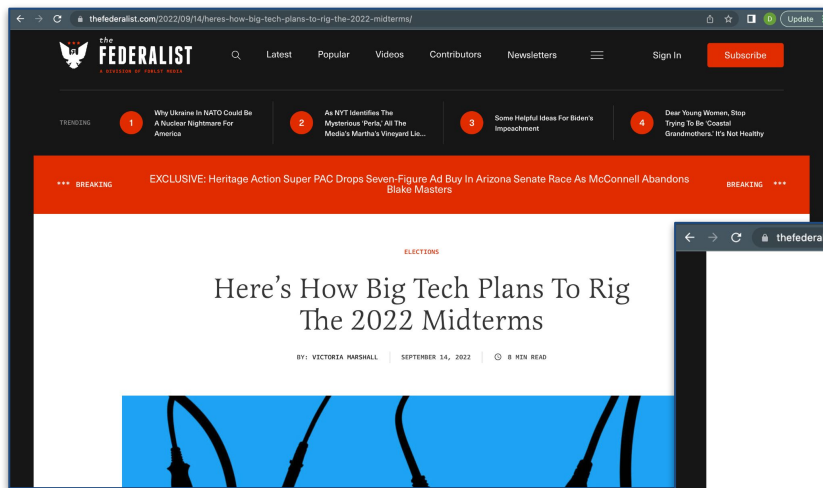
thefederalist.com/2022/09/14/heres-how-big-tech-plans-to-rig-the-2022-midterms/

Update

the FEDERALIST
A DIVISION OF FDRLST MEDIA

Latest Popular Videos Contributors Newsletters Sign In Subscribe

TRENDING

1 Why Ukraine In NATO Could Be A Nuclear Nightmare For America

2 As NYT Identifies The Mysterious 'Perla,' All The Media's Martha's Vineyard Lie...

3 Some Helpful Ideas For Biden's Impeachment

4 Dear Young Women, Stop Trying To Be 'Coastal Grandmothers.' It's Not Healthy

*** BREAKING EXCLUSIVE: Heritage Action Super PAC Drops Seven-Figure Ad Buy In Arizona Senate Race As McConnell Abandons Blake Masters BREAKING ***

ELECTIONS

Here's How Big Tech Plans To Rig The 2022 Midterms

BY: VICTORIA MARSHALL | SEPTEMBER 14, 2022 | 8 MIN READ

thefedera